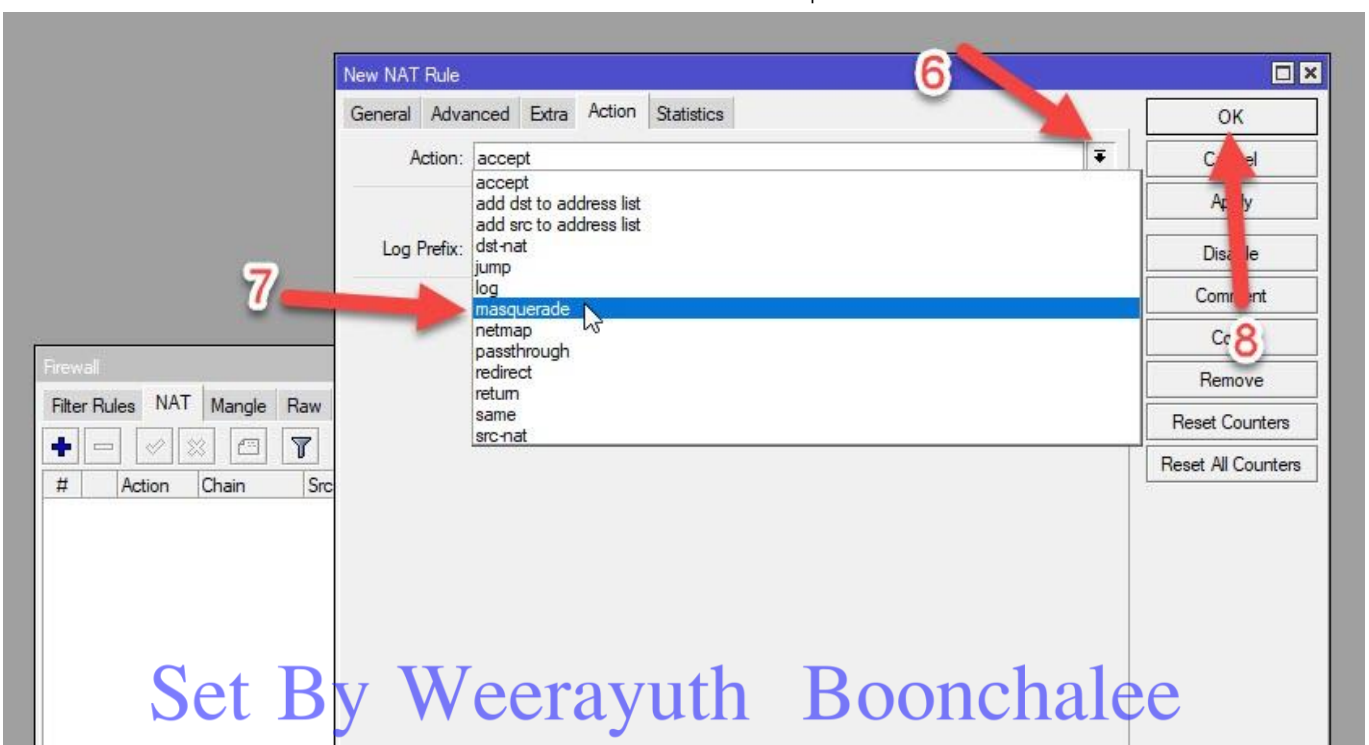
New NAT Rule

General Advanced Extra Action Statistics

Action: accept

accept
add dst to address list
add src to address list
dst-nat
jump
log
masquerade
netmap
passthrough
redirect
return
same
src-nat

Log Prefix:

6

7

8

OK
Ca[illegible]el
Ap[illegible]y
Disa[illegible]le
Comm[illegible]nt
Co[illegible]
Remove
Reset Counters
Reset All Counters

Firewall

Filter Rules NAT Mangle Raw

# Action Chain Src

Set By Weerayuth Boonchalee